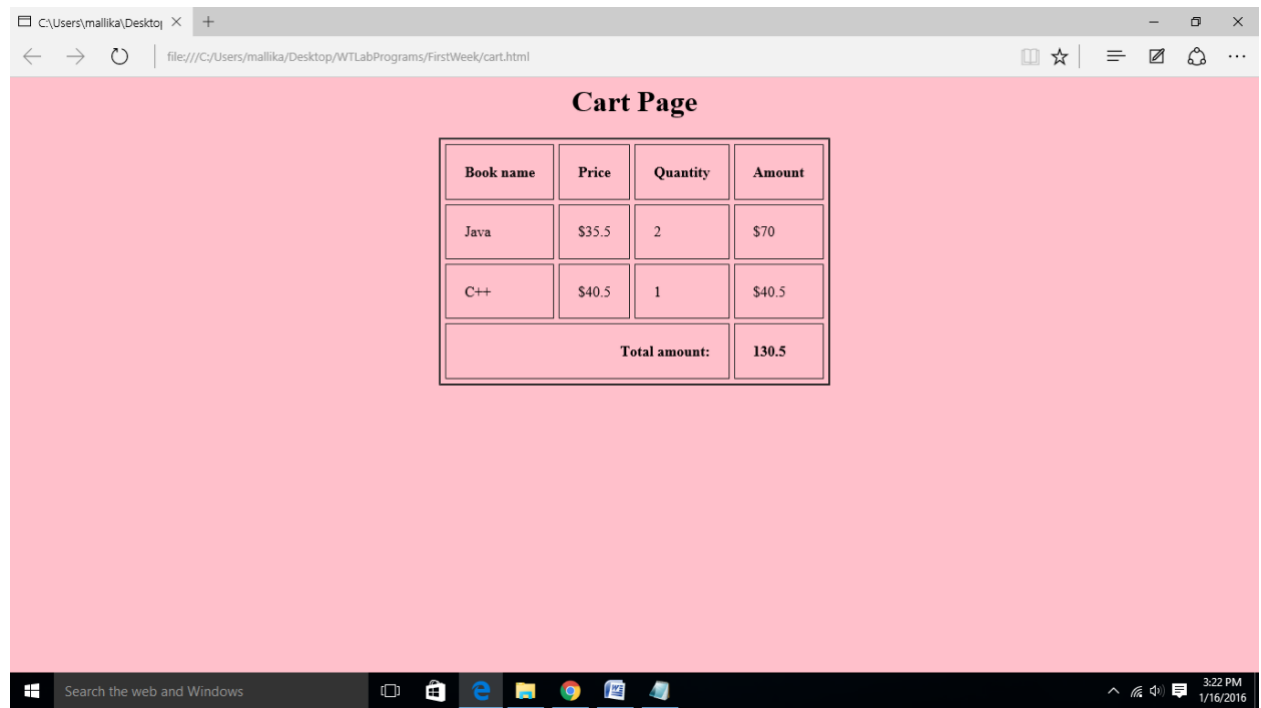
C:\Users\mallika\Desktop

file:///C:/Users/mallika/Desktop/WTLabPrograms/FirstWeek/cart.html

Cart Page

| Book name | Price | Quantity | Amount |
|---|---|---|---|
| Java | \$35.5 | 2 | \$70 |
| C++ | \$40.5 | 1 | \$40.5 |
| | | Total amount: | 130.5 |

Search the web and Windows

3:22 PM
1/16/2016